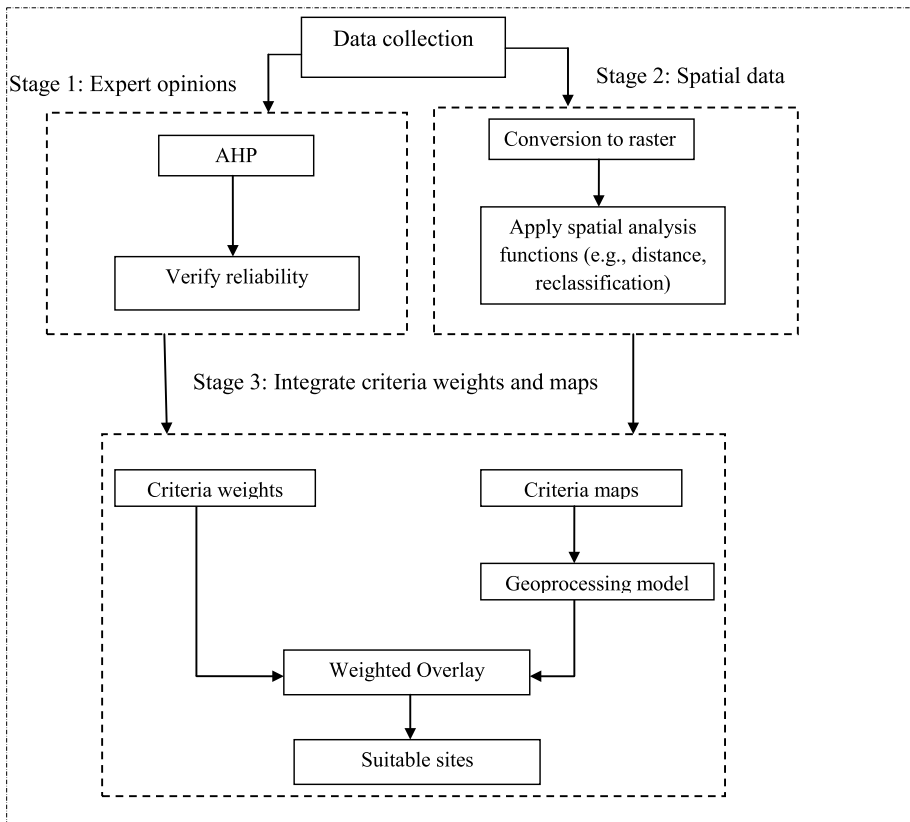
Data collection

Stage 1: Expert opinions

Stage 2: Spatial data

AHP

Verify reliability

Conversion to raster

Apply spatial analysis functions (e.g., distance, reclassification)

Stage 3: Integrate criteria weights and maps

Criteria weights

Criteria maps

Geoprocessing model

Weighted Overlay

Suitable sites